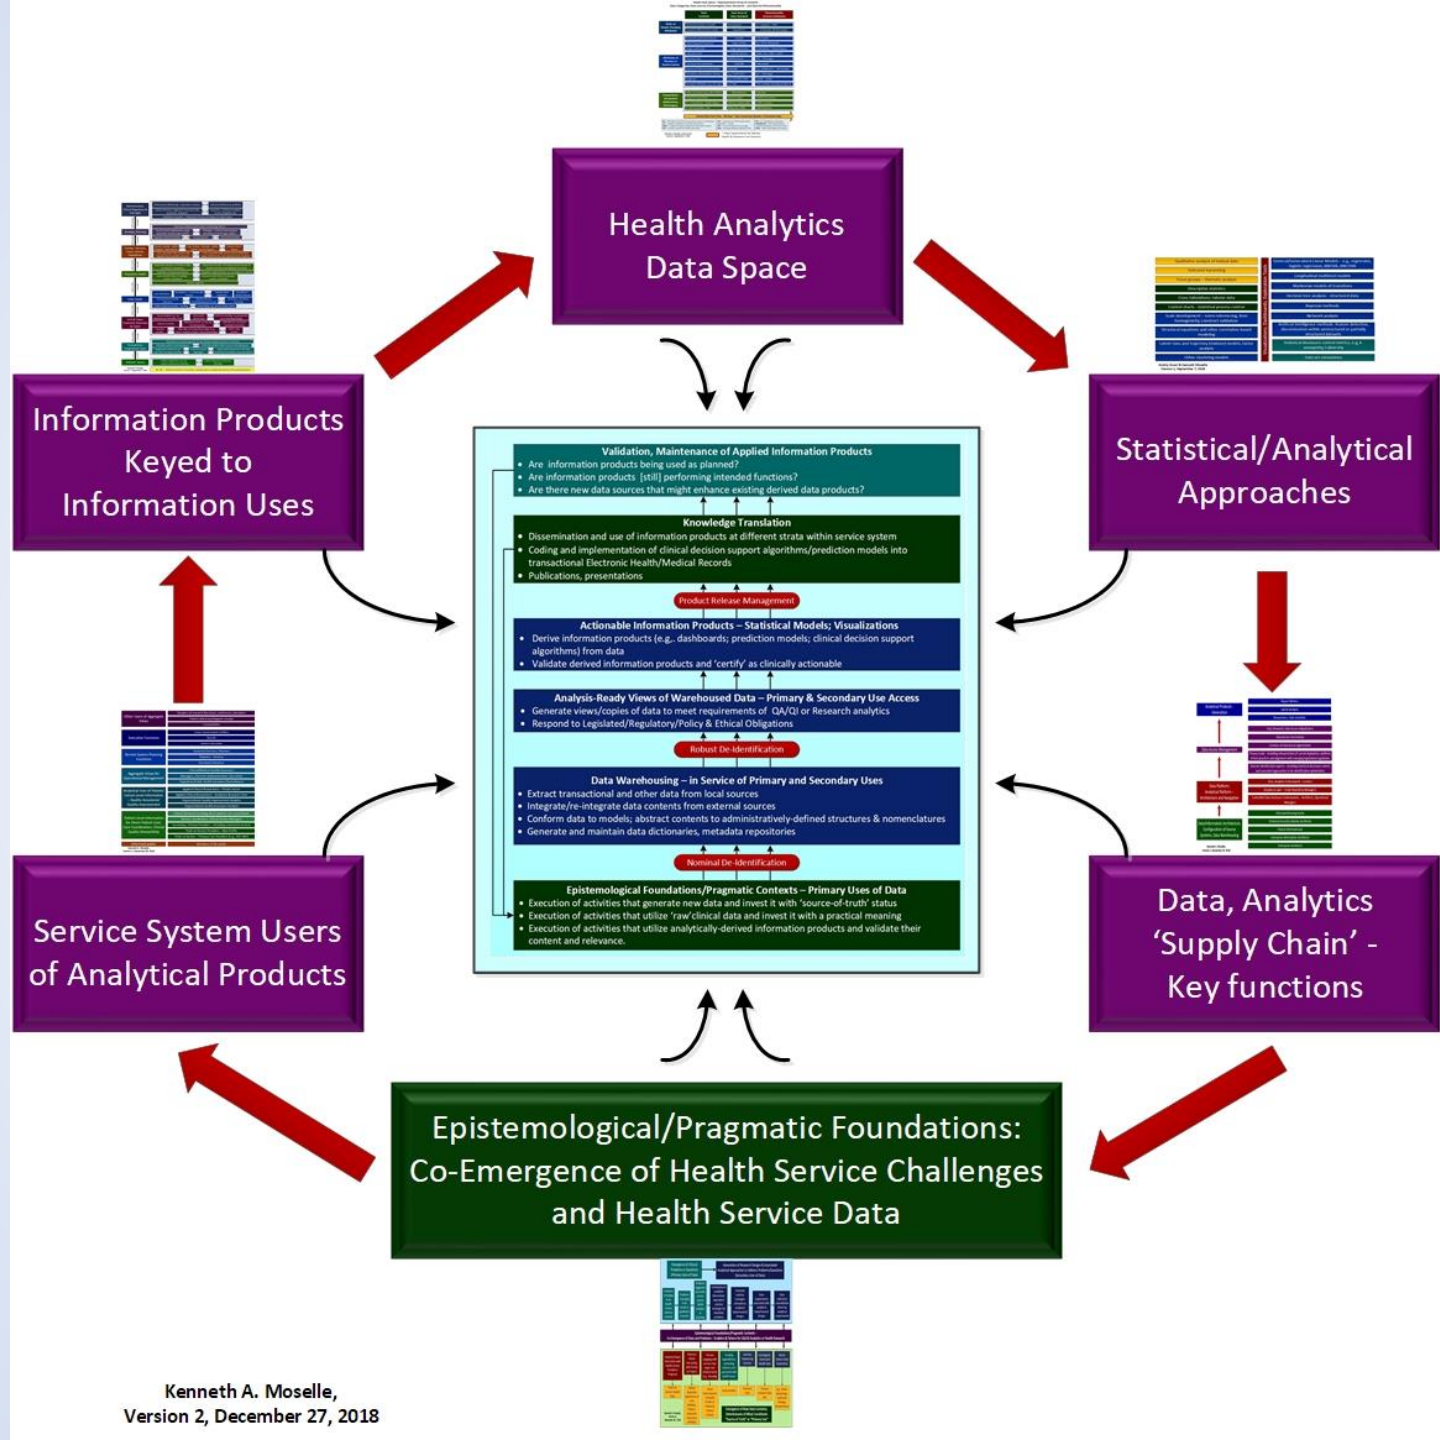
Health Analytics Data Space

Information Products Keyed to Information Uses

Statistical/Analytical Approaches

Validation, Maintenance of Applied Information Products
• Are information products being used as planned?
• Are information products [still] performing intended functions?
• Are there new data sources that might enhance existing derived data products?

Knowledge Translation
• Dissemination and use of information products at different strata within service system
• Coding and implementation of clinical decision support algorithms/prediction models into transactional Electronic Health/Medical Records
• Publications, presentations

Product Release Management

Actionable Information Products – Statistical Models; Visualizations
• Derive information products (e.g., dashboards; prediction models; clinical decision support algorithms) from data
• Validate derived information products and 'certify' as clinically actionable

Analysis-Ready Views of Warehoused Data – Primary & Secondary Use Access
• Generate views/copies of data to meet requirements of QA/QI or Research analytics
• Respond to Legislated/Regulatory/Policy & Ethical Obligations

Robust De-Identification

Data Warehousing – in Service of Primary and Secondary Uses
• Extract transactional and other data from local sources
• Integrate/re-integrate data contents from external sources
• Conform data to models; abstract contents to administratively-defined structures & nomenclatures
• Generate and maintain data dictionaries, metadata repositories

Nominal De-Identification

Epistemological Foundations/Pragmatic Contexts – Primary Uses of Data
• Execution of activities that generate new data and invest it with 'source-of-truth' status
• Execution of activities that utilize 'raw' clinical data and invest it with a practical meaning
• Execution of activities that utilize analytically-derived information products and validate their content and relevance.

Service System Users of Analytical Products

Data, Analytics 'Supply Chain' - Key functions

Epistemological/Pragmatic Foundations: Co-Emergence of Health Service Challenges and Health Service Data

Kenneth A. Moselle,
Version 2, December 27, 2018